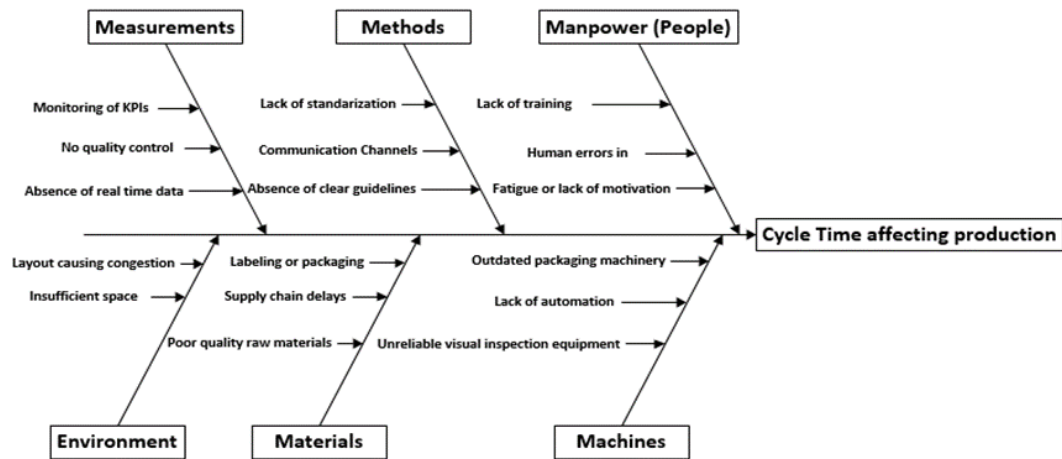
Measurements

Monitoring of KPIs

No quality control

Absence of real time data

Methods

Lack of standarization

Communication Channels

Absence of clear guidelines

Manpower (People)

Lack of training

Human errors in

Fatigue or lack of motivation

Cycle Time affecting production

Layout causing congestion

Insufficient space

Environment

Labeling or packaging

Supply chain delays

Poor quality raw materials

Materials

Outdated packaging machinery

Lack of automation

Unreliable visual inspection equipment

Machines